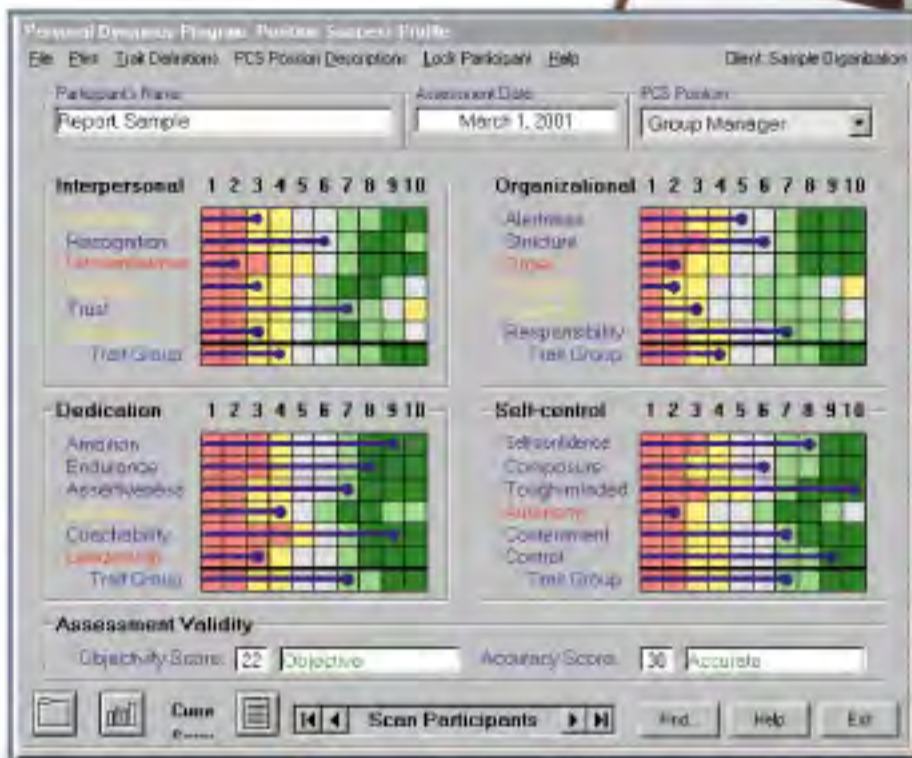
Personal Dynamics Program Position Success Profile

File Print Trait Definitions PCS Position Descriptions Lock Participant Help Client: Sample Organization

Participant's Name
Report Sample

Assessment Date
March 1, 2001

PCS Position
Group Manager

Interpersonal 1 2 3 4 5 6 7 8 9 10
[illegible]
Recognition
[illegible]
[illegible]
Trust
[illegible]
Trait Group

Organizational 1 2 3 4 5 6 7 8 9 10
Alertness
Structure
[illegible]
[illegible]
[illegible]
Responsibility
Trait Group

Dedication 1 2 3 4 5 6 7 8 9 10
Ambition
Endurance
Assertiveness
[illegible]
Coachability
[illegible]
Trait Group

Self-control 1 2 3 4 5 6 7 8 9 10
Selfconfidence
Composure
Toughminded
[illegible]
Containment
Control
Trait Group

Assessment Validity
Objectivity Score: 22 Objective
Accuracy Score: 30 Accurate

Curve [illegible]
Scan Participants
Find... Help Exit